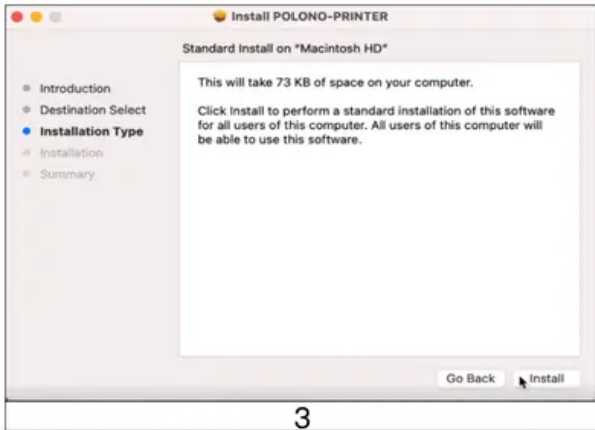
Install POLONO-PRINTER

Standard Install on "Macintosh HD"

Introduction
Destination Select
Installation Type
Installation
Summary

This will take 73 KB of space on your computer.

Click Install to perform a standard installation of this software for all users of this computer. All users of this computer will be able to use this software.

Go Back
Install

3